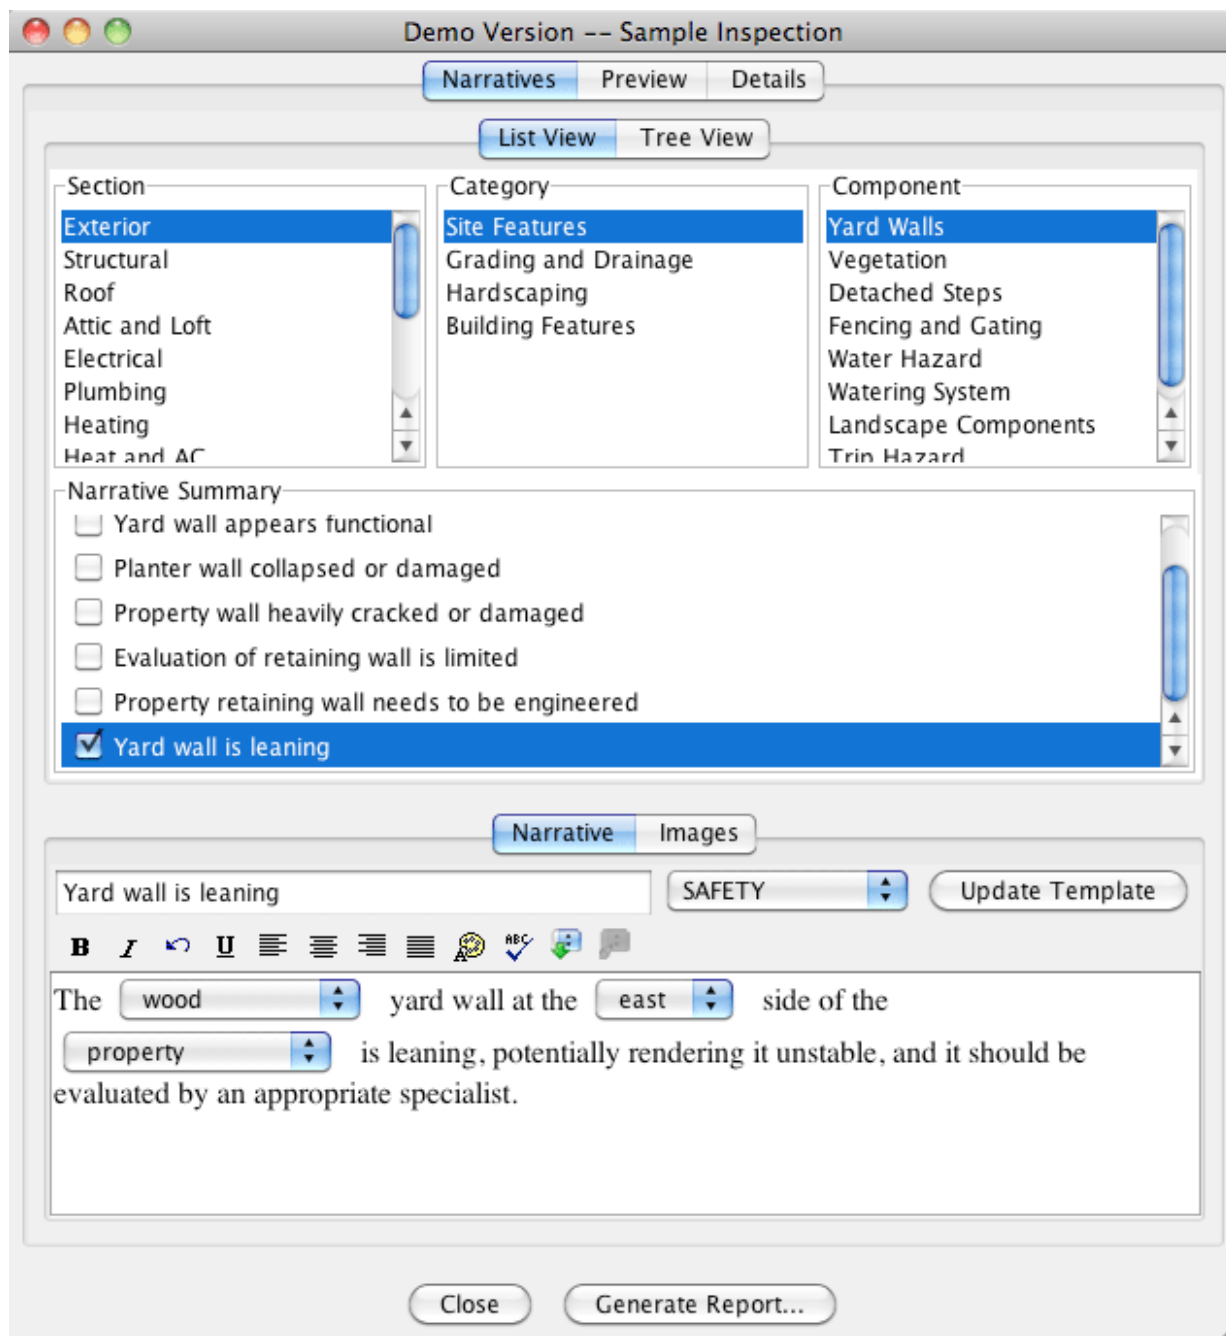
Demo Version -- Sample Inspection

Narratives Preview Details

List View Tree View

Section
Exterior
Structural
Roof
Attic and Loft
Electrical
Plumbing
Heating
Heat and AC

Category
Site Features
Grading and Drainage
Hardscaping
Building Features

Component
Yard Walls
Vegetation
Detached Steps
Fencing and Gating
Water Hazard
Watering System
Landscape Components
Trip Hazard

Narrative Summary
Yard wall appears functional
Planter wall collapsed or damaged
Property wall heavily cracked or damaged
Evaluation of retaining wall is limited
Property retaining wall needs to be engineered
Yard wall is leaning

Narrative Images

Yard wall is leaning
SAFETY
Update Template

B I U

The wood yard wall at the east side of the property is leaning, potentially rendering it unstable, and it should be evaluated by an appropriate specialist.

Close Generate Report...